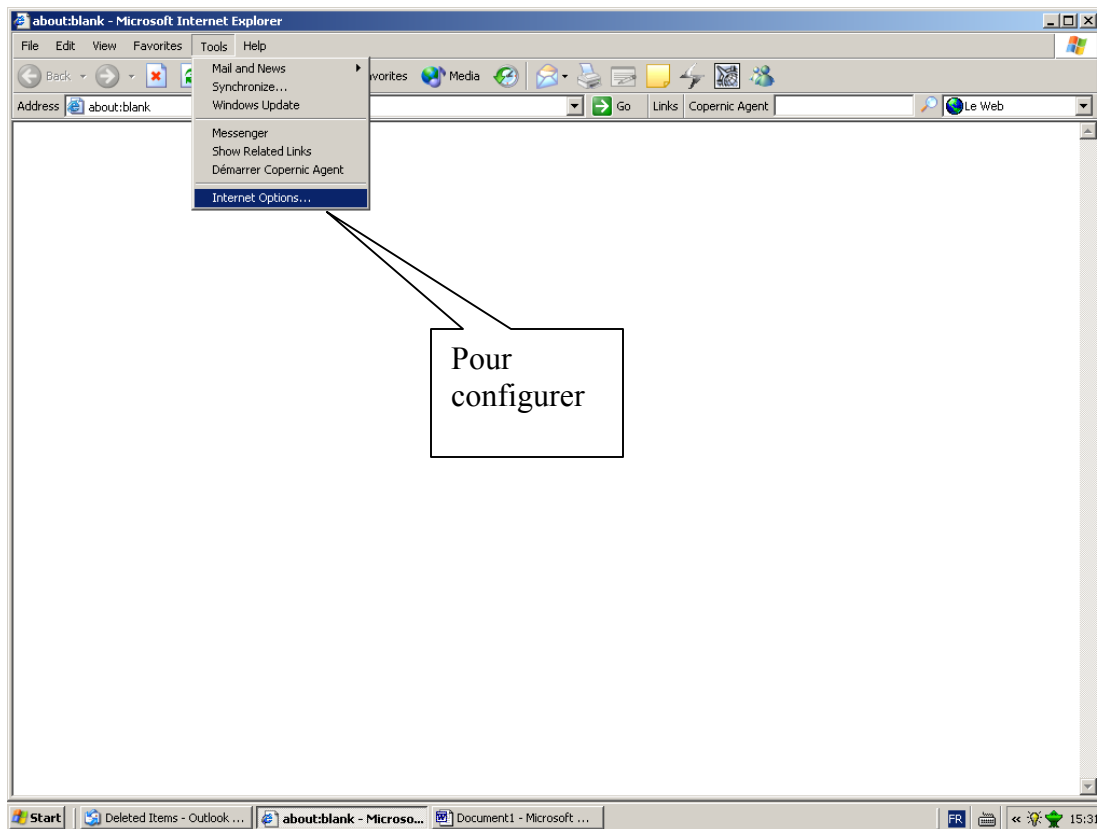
about:blank - Microsoft Internet Explorer

File Edit View Favorites Tools Help

Back Favorites Media

Address about:blank Go Links Copernic Agent Le Web

Mail and News
Synchronize...
Windows Update
Messenger
Show Related Links
Démarrer Copernic Agent
Internet Options...

Pour configurer

Start Deleted Items - Outlook ... about:blank - Microso... Document1 - Microsoft ... FR 15:31